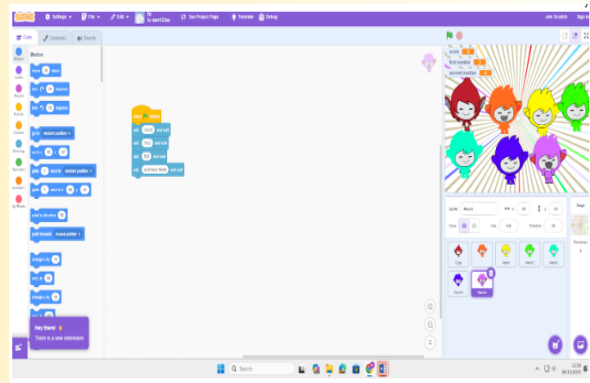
Settings File Edit See Project Page Tutorials Debug
Code Costumes Sounds
Motion
move 10 steps
turn 15 degrees
turn 15 degrees
go to random position
go to x: y:
glide 1 secs to random position
glide 1 secs to x: y:
point in direction 90
point towards mouse-pointer
change x by 10
set x to 0
change y by 10
when clicked
score
first number
second number
Hey there! 👋
There is a new extension!
Sprite Name
Search